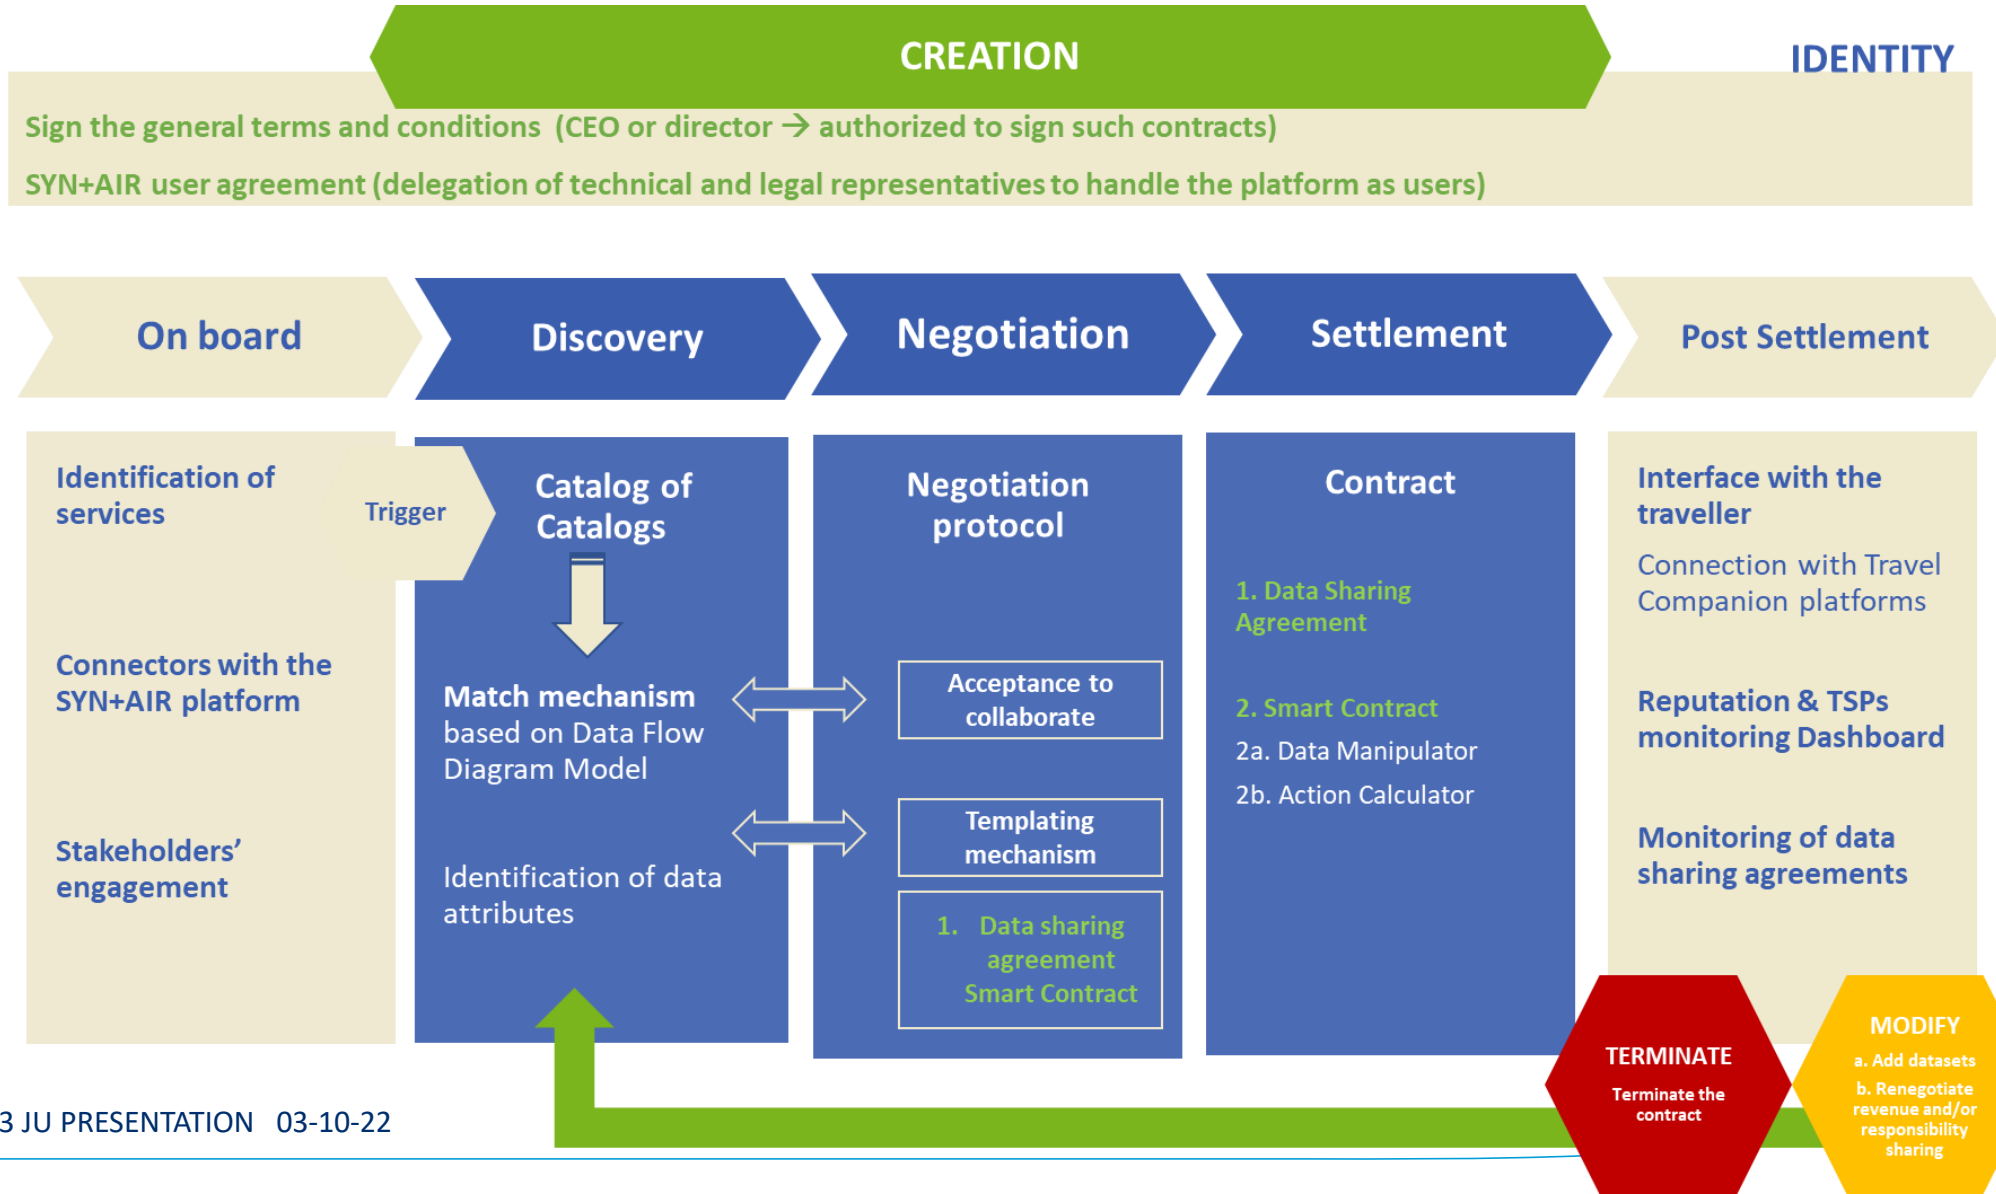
CREATION

IDENTITY

Sign the general terms and conditions (CEO or director → authorized to sign such contracts)

SYN+AIR user agreement (delegation of technical and legal representatives to handle the platform as users)

On board

Discovery

Negotiation

Settlement

Post Settlement

Identification of services

Trigger

Connectors with the SYN+AIR platform

Stakeholders' engagement

Catalog of Catalogs

Match mechanism based on Data Flow Diagram Model

Identification of data attributes

Negotiation protocol

Acceptance to collaborate

Templating mechanism

1. Data sharing agreement Smart Contract

Contract

1. Data Sharing Agreement

2. Smart Contract

2a. Data Manipulator

2b. Action Calculator

Interface with the traveller

Connection with Travel Companion platforms

Reputation & TSPs monitoring Dashboard

Monitoring of data sharing agreements

TERMINATE

Terminate the contract

MODIFY

a. Add datasets

b. Renegotiate revenue and/or responsibility sharing

3 JU PRESENTATION 03-10-22